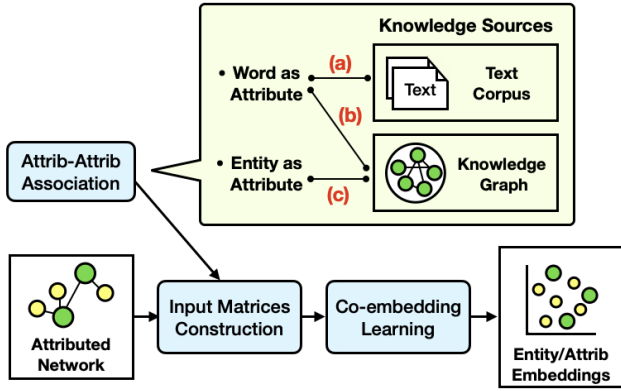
Knowledge Sources

• Word as Attribute

• Entity as Attribute

(a)

(b)

(c)

Text

Text Corpus

Knowledge Graph

Attrib-Attrib Association

Attributed Network

Input Matrices Construction

Co-embedding Learning

Entity/Attrib Embeddings